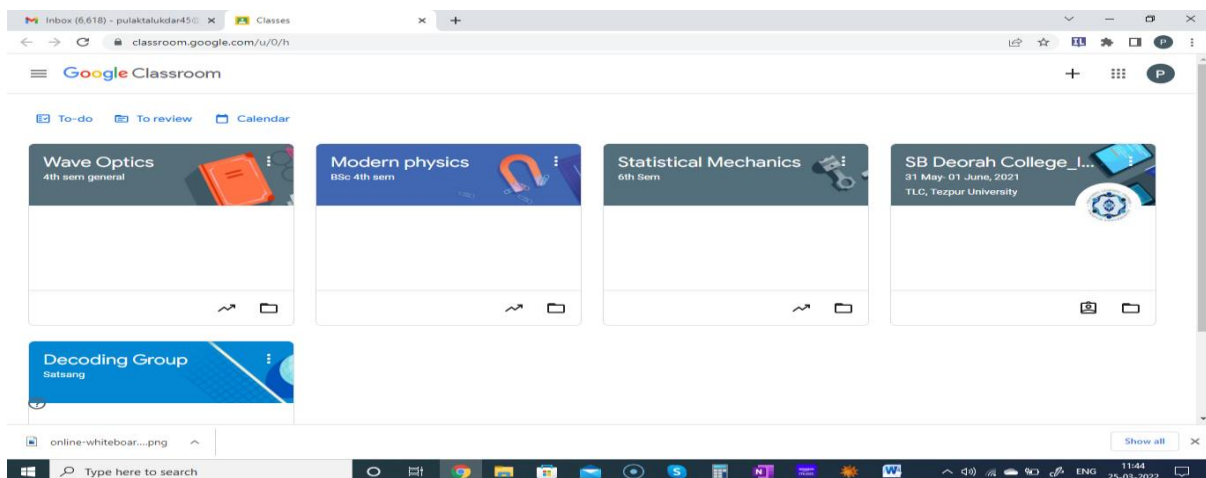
Inbox (6,618) - pulaktalukdar45@ ×
Classes ×
+
classroom.google.com/u/0/h
Google Classroom
To-do
To review
Calendar
Wave Optics
4th sem general
Modern physics
BSc 4th sem
Statistical Mechanics
6th Sem
SB Deorah College_I...
31 May- 01 June, 2021
TLC, Tezpur University
Decoding Group
Satsang
online-whiteboar....png
Show all
Type here to search
ENG
11:44
25-03-2022